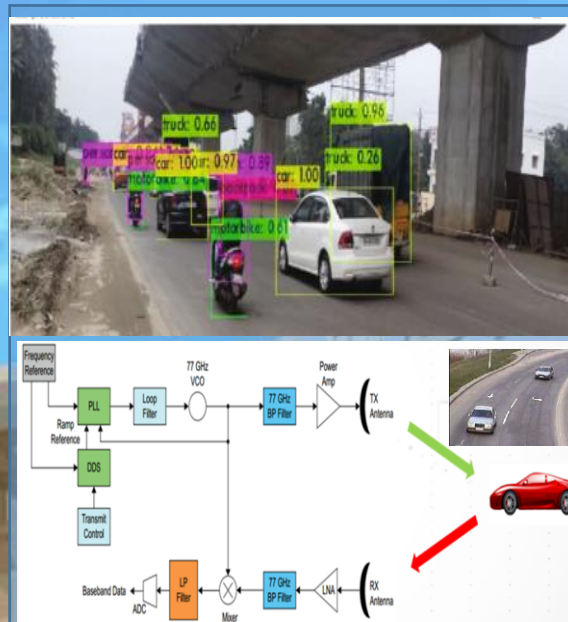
truck: 0.66
truck: 0.96
car: 1.00
car: 0.97
motorbike: 0.64
truck: 0.26
car: 1.00
motorbike: 0.61

Frequency Reference
PLL
Loop Filter
77 GHz VCO
77 GHz BP Filter
Power Amp
TX Antenna
Ramp Reference
DDS
Transmit Control
Baseband Data
ADC
LP Filter
Mixer
77 GHz BP Filter
LNA
RX Antenna